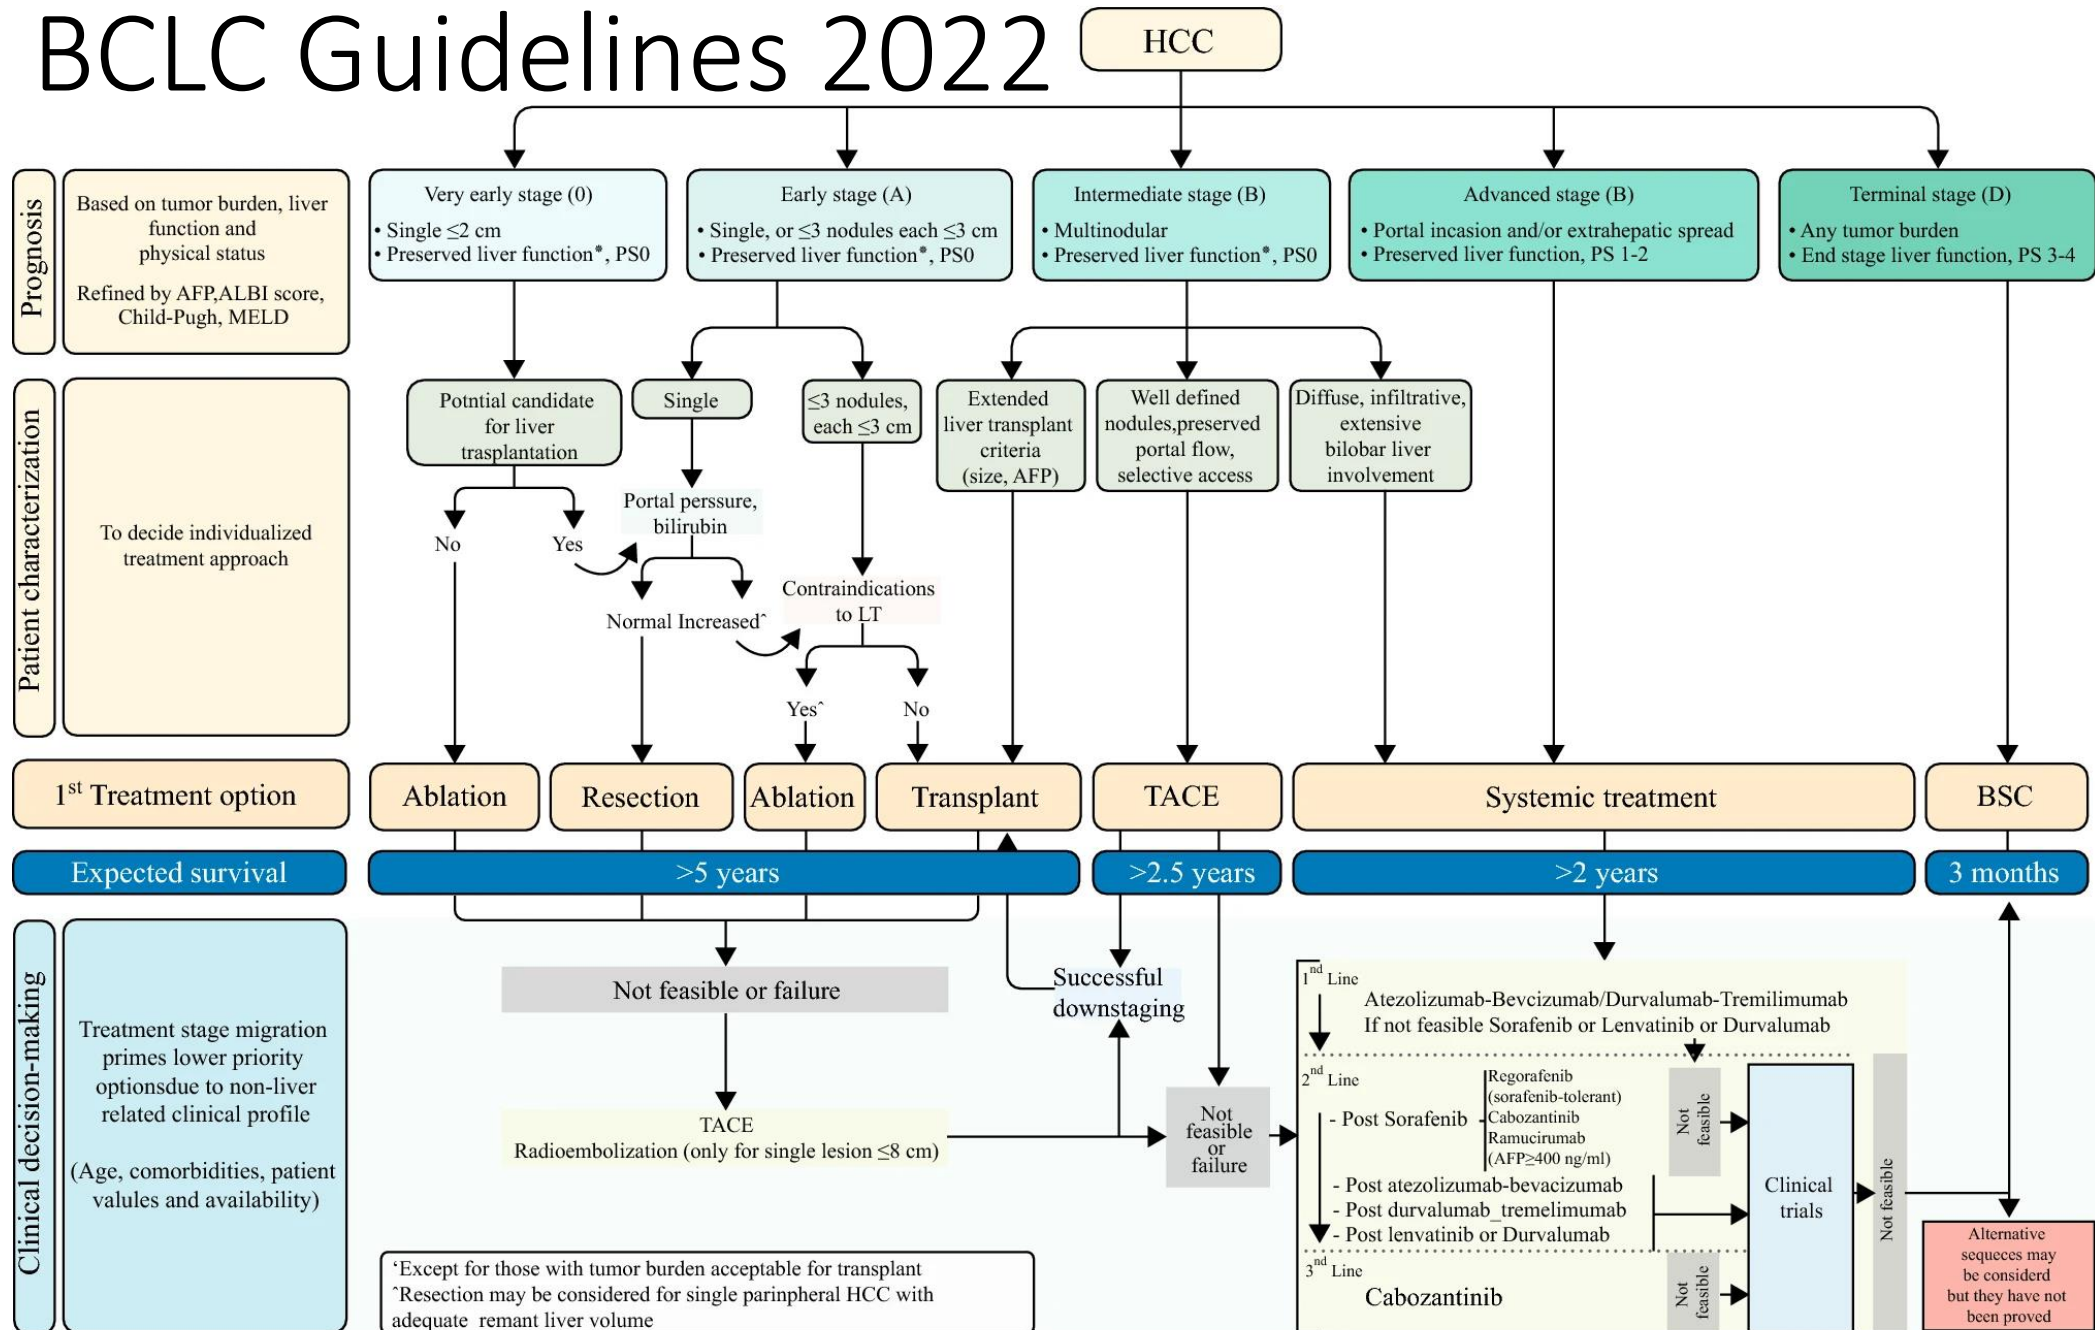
BCLC Guidelines 2022

HCC

Prognosis

Based on tumor burden, liver function and physical status

Refined by AFP,ALBI score, Child-Pugh, MELD

Very early stage (0)
• Single ≤2 cm
• Preserved liver function*, PS0

Early stage (A)
• Single, or ≤3 nodules each ≤3 cm
• Preserved liver function*, PS0

Intermediate stage (B)
• Multinodular
• Preserved liver function*, PS0

Advanced stage (B)
• Portal incasion and/or extrahepatic spread
• Preserved liver function, PS 1-2

Terminal stage (D)
• Any tumor burden
• End stage liver function, PS 3-4

Patient characterization

To decide individualized treatment approach

Potntial candidate for liver trasplantation

No

Yes

Single

Portal perssure, bilirubin

Normal Increased`

≤3 nodules, each ≤3 cm

Contraindications to LT

Yes^

No

Extended liver transplant criteria (size, AFP)

Well defined nodules,preserved portal flow, selective access

Diffuse, infiltrative, extensive bilobar liver involvement

1st Treatment option

Ablation

Resection

Ablation

Transplant

TACE

Systemic treatment

BSC

Expected survival

>5 years

>2.5 years

>2 years

3 months

Clinical decision-making

Treatment stage migration primes lower priority optionsdue to non-liver related clinical profile

(Age, comorbidities, patient valules and availability)

Not feasible or failure

TACE
Radioembolization (only for single lesion ≤8 cm)

Successful downstaging

Not feasible or failure

1nd Line
Atezolizumab-Bevcizumab/Durvalumab-Tremilimumab
If not feasible Sorafenib or Lenvatinib or Durvalumab

2nd Line
- Post Sorafenib
Regorafenib (sorafenib-tolerant)
Cabozantinib
Ramucirumab (AFP≥400 ng/ml)

Not feasible

- Post atezolizumab-bevacizumab
- Post durvalumab_tremelimumab
- Post lenvatinib or Durvalumab

Clinical trials

Not feasible

3nd Line
Cabozantinib

Not feasible

Alternative sequeces may be considerd but they have not been proved

`Except for those with tumor burden acceptable for transplant
^Resection may be considered for single parinpheral HCC with adequate remant liver volume